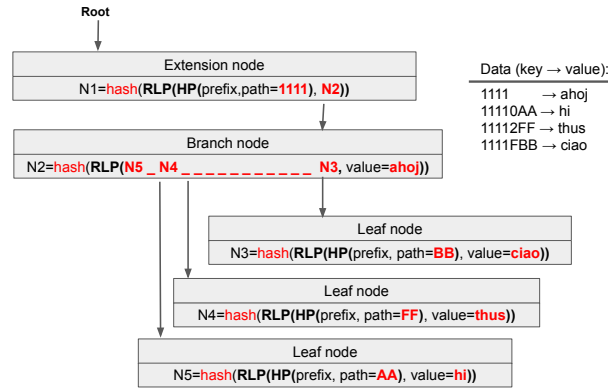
Root

Extension node

N1=hash(RLP(HP(prefix,path=1111), N2))

Data (key → value):

1111 → ahoj
11110AA → hi
11112FF → thus
1111FBB → ciao

Branch node

N2=hash(RLP(N5 _ N4 _ _ _ _ _ _ _ _ _ _ _ N3, value=ahoj))

Leaf node

N3=hash(RLP(HP(prefix, path=BB), value=ciao))

Leaf node

N4=hash(RLP(HP(prefix, path=FF), value=thus))

Leaf node

N5=hash(RLP(HP(prefix, path=AA), value=hi))